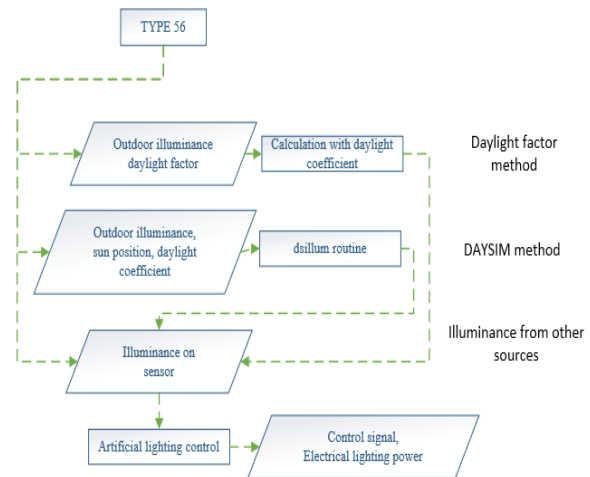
TYPE 56

Outdoor illuminance daylight factor

Calculation with daylight coefficient

Daylight factor method

Outdoor illuminance, sun position, daylight coefficient

dsillum routine

DAYSIM method

Illuminance on sensor

Illuminance from other sources

Artificial lighting control

Control signal, Electrical lighting power